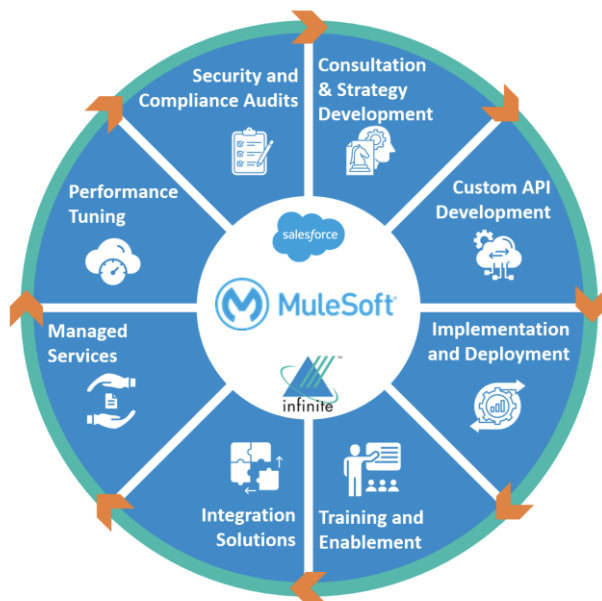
Consultation & Strategy Development

Custom API Development

Implementation and Deployment

Training and Enablement

Integration Solutions

Managed Services

Performance Tuning

Security and Compliance Audits

salesforce

MuleSoft

infinite